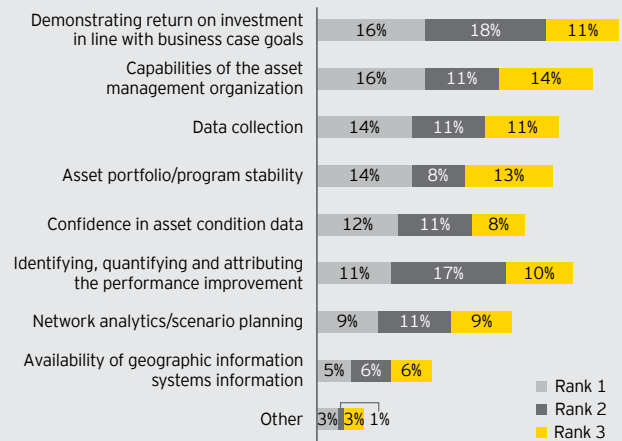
| | Rank 1 | Rank 2 | Rank 3 |
|---|---|---|---|
| Demonstrating return on investment in line with business case goals | 16% | 18% | 11% |
| Capabilities of the asset management organization | 16% | 11% | 14% |
| Data collection | 14% | 11% | 11% |
| Asset portfolio/program stability | 14% | 8% | 13% |
| Confidence in asset condition data | 12% | 11% | 8% |
| Identifying, quantifying and attributing the performance improvement | 11% | 17% | 10% |
| Network analytics/scenario planning | 9% | 11% | 9% |
| Availability of geographic information systems information | 5% | 6% | 6% |
| Other | 3% | 3% | 1% |

Rank 1
Rank 2
Rank 3